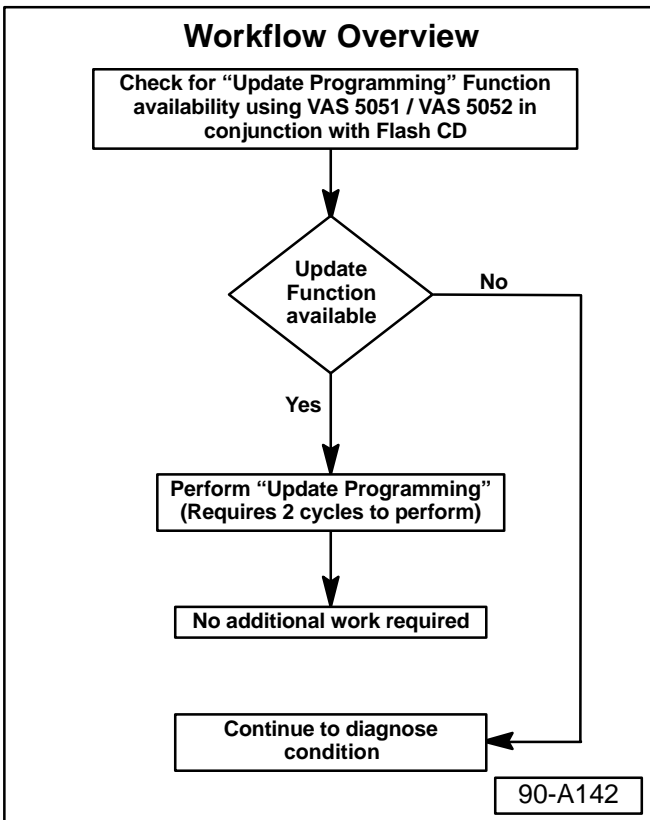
Workflow Overview

Check for "Update Programming" Function availability using VAS 5051 / VAS 5052 in conjunction with Flash CD

Update Function available

No

Yes

Perform "Update Programming" (Requires 2 cycles to perform)

No additional work required

Continue to diagnose condition

90-A142